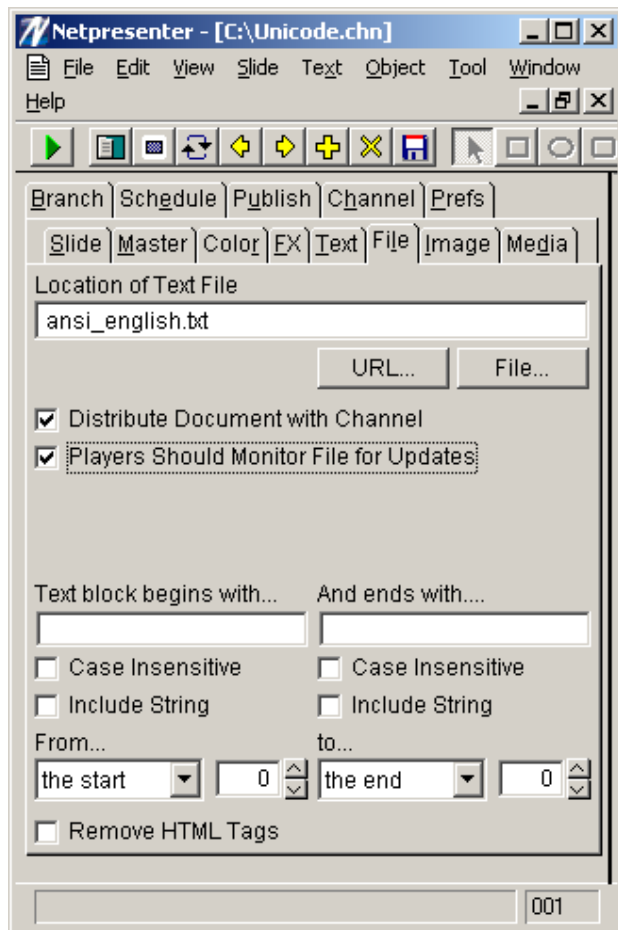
Netpresenter - [C:\Unicode.chn]

File Edit View Slide Text Object Tool Window

Help

Branch Schedule Publish Channel Prefs

Slide Master Color FX Text File Image Media

Location of Text File

ansi_english.txt

URL... File...

Distribute Document with Channel

Players Should Monitor File for Updates

Text block begins with...

And ends with....

Case Insensitive

Case Insensitive

Include String

Include String

From...

to...

the start 0

the end 0

Remove HTML Tags

001